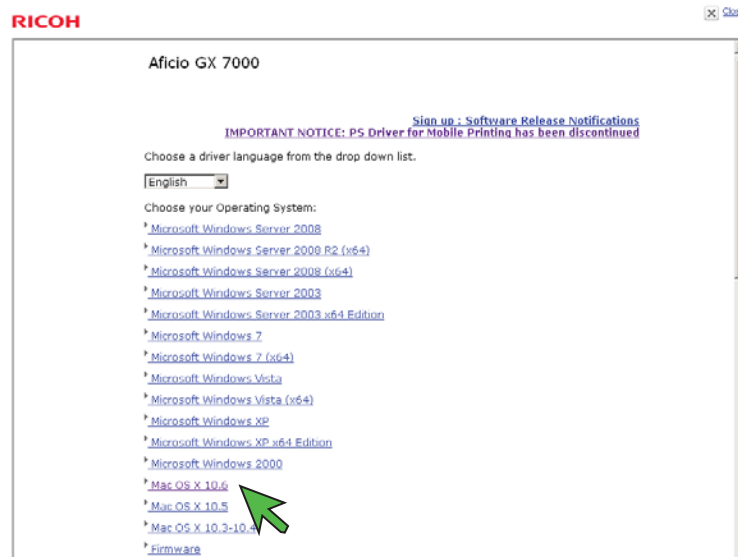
RICOH

Clo

Aficio GX 7000

Sign up : Software Release Notifications
IMPORTANT NOTICE: PS Driver for Mobile Printing has been discontinued

Choose a driver language from the drop down list.

English

Choose your Operating System:

Microsoft Windows Server 2008

Microsoft Windows Server 2008 R2 (x64)

Microsoft Windows Server 2008 (x64)

Microsoft Windows Server 2003

Microsoft Windows Server 2003 x64 Edition

Microsoft Windows 7

Microsoft Windows 7 (x64)

Microsoft Windows Vista

Microsoft Windows Vista (x64)

Microsoft Windows XP

Microsoft Windows XP x64 Edition

Microsoft Windows 2000

Mac OS X 10.6

Mac OS X 10.5

Mac OS X 10.3-10.4

Firmware